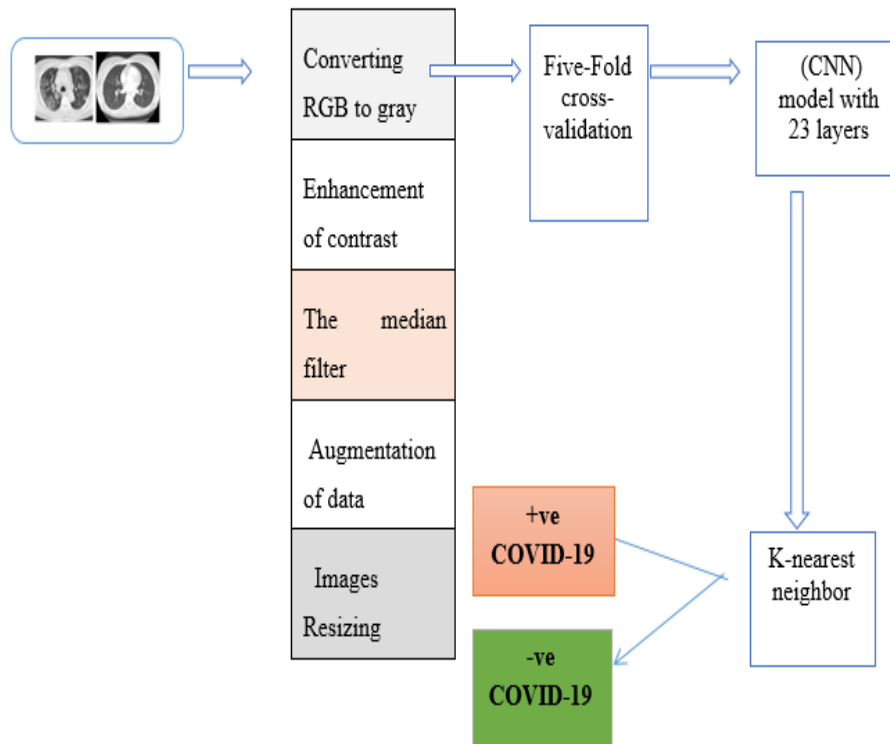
Converting RGB to gray

Enhancement of contrast

The median filter

Augmentation of data

Images Resizing

Five-Fold cross-validation

(CNN) model with 23 layers

K-nearest neighbor

+ve COVID-19

-ve COVID-19